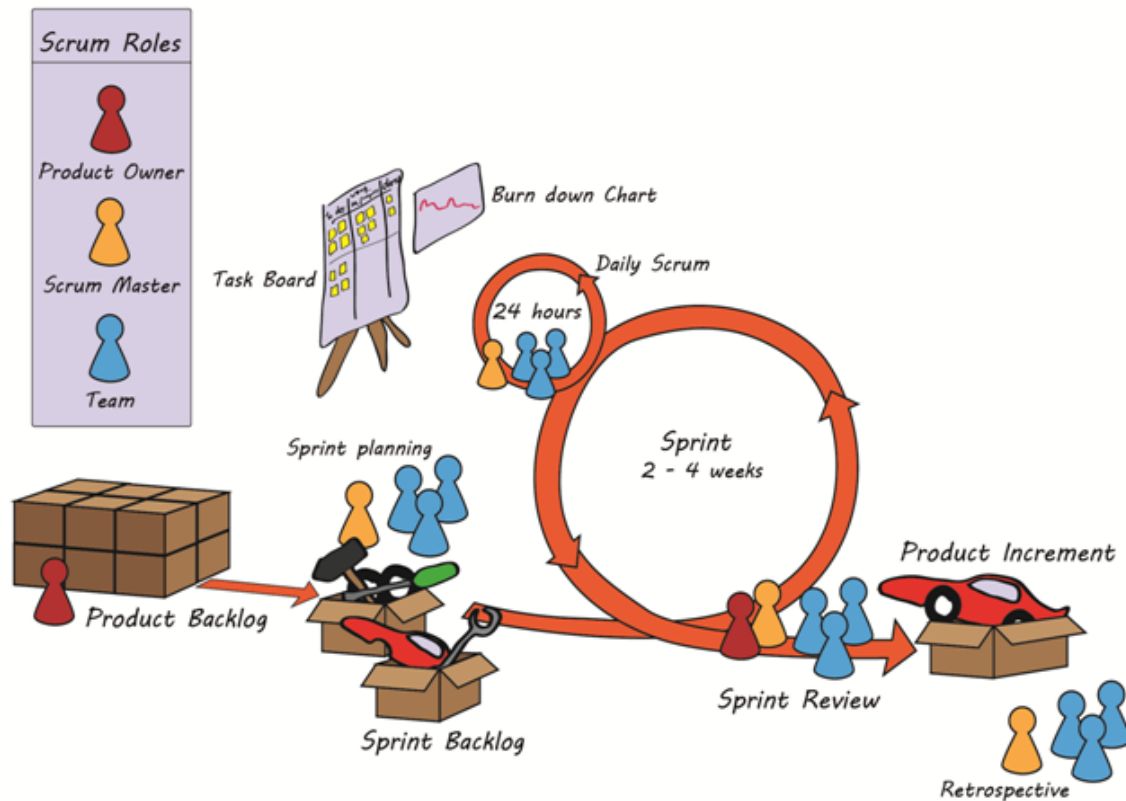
Scrum Roles

Product Owner

Scrum Master

Team

Burn down Chart

Task Board

Daily Scrum

24 hours

Sprint
2 - 4 weeks

Sprint planning

Product Backlog

Product Increment

Sprint Review

Sprint Backlog

Retrospective